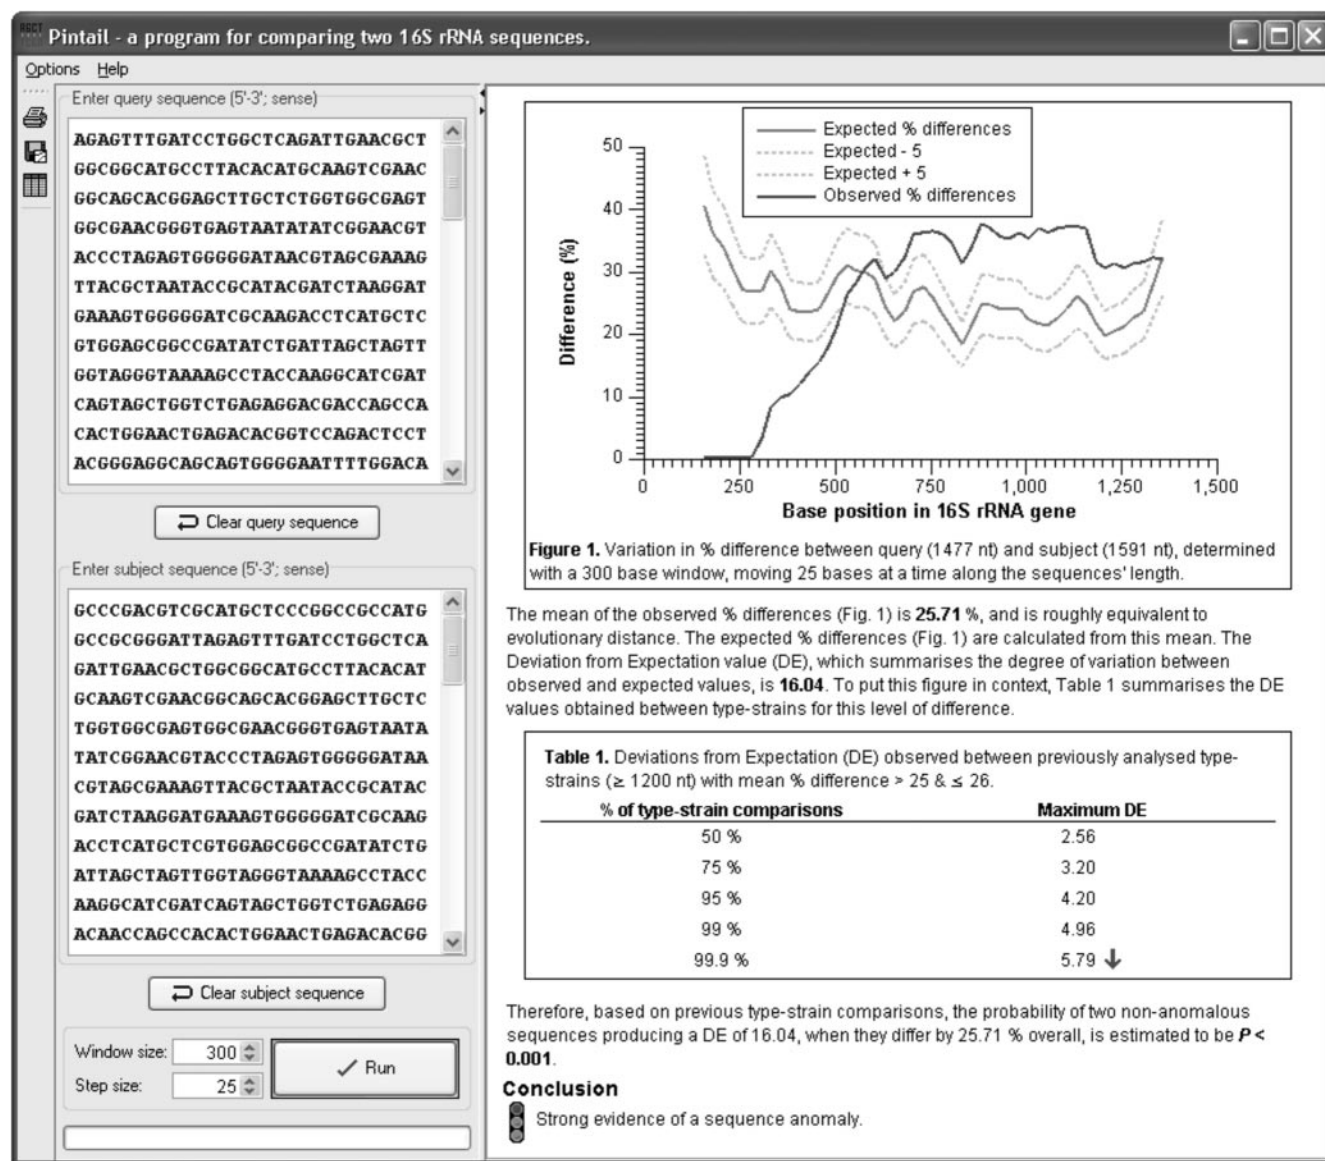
Pintail - a program for comparing two 16S rRNA sequences.

Options Help

Enter query sequence (5'-3'; sense)

AGAGTTTGATCCTGGCTCAGATTGAACGCT
GGCGGCATGCCTTACACATGCAAGTCGAAC
GGCAGCACGGAGCTTGCTCTGGTGGCGAGT
GGCGAACGGGTGAGTAATATATCGGAACGT
ACCCTAGAGTGGGGGATAACGTAGCGAAAG
TTACGCTAATACCGCATACGATCTAAGGAT
GAAAGTGGGGGATCGCAAGACCTCATGCTC
GTGGAGCGGCCGATATCTGATTAGCTAGTT
GGTAGGGTAAAAGCCTACCAAGGCATCGAT
CAGTAGCTGGTCTGAGAGGACGACCAGCCA
CACTGGAACTGAGACACGGTCCAGACTCCT
ACGGGAGGCAGCAGTGGGGAATTTTGGACA

Clear query sequence

Enter subject sequence (5'-3'; sense)

GCCCGACGTCGCATGCTCCCGGCCGCCATG
GCCGCGGGATTAGAGTTTGATCCTGGCTCA
GATTGAACGCTGGCGGCATGCCTTACACAT
GCAAGTCGAACGGCAGCACGGAGCTTGCTC
TGGTGGCGAGTGGCGAACGGGTGAGTAATA
TATCGGAACGTACCCTAGAGTGGGGGATAA
CGTAGCGAAAGTTACGCTAATACCGCATAC
GATCTAAGGATGAAAGTGGGGGATCGCAAG
ACCTCATGCTCGTGGAGCGGCCGATATCTG
ATTAGCTAGTTGGTAGGGTAAAAGCCTACC
AAGGCATCGATCAGTAGCTGGTCTGAGAGG
ACAACCAGCCACACTGGAACTGAGACACGG

Clear subject sequence

Window size: 300
Step size: 25
Run

Expected % differences
Expected - 5
Expected + 5
Observed % differences

50
40
30
20
10
0
Difference (%)
0 250 500 750 1,000 1,250 1,500
Base position in 16S rRNA gene

Figure 1. Variation in % difference between query (1477 nt) and subject (1591 nt), determined with a 300 base window, moving 25 bases at a time along the sequences' length.

The mean of the observed % differences (Fig. 1) is 25.71 %, and is roughly equivalent to evolutionary distance. The expected % differences (Fig. 1) are calculated from this mean. The Deviation from Expectation value (DE), which summarises the degree of variation between observed and expected values, is 16.04. To put this figure in context, Table 1 summarises the DE values obtained between type-strains for this level of difference.

Table 1. Deviations from Expectation (DE) observed between previously analysed type-strains (≥ 1200 nt) with mean % difference > 25 & ≤ 26.

| % of type-strain comparisons | Maximum DE |
|---|---|
| 50 % | 2.56 |
| 75 % | 3.20 |
| 95 % | 4.20 |
| 99 % | 4.96 |
| 99.9 % | 5.79 ↓ |

Therefore, based on previous type-strain comparisons, the probability of two non-anomalous sequences producing a DE of 16.04, when they differ by 25.71 % overall, is estimated to be $P <$ 0.001.

Conclusion

Strong evidence of a sequence anomaly.